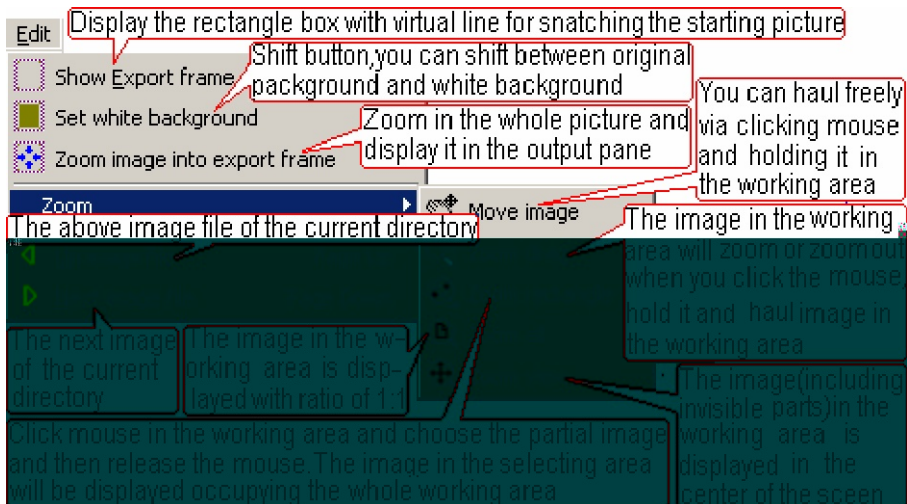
Edit

Display the rectangle box with virtual line for snatching the starting picture

Show Export frame

Shift button,you can shift between original packground and white background

Set white background

Zoom in the whole picture and display it in the output pane

Zoom image into export frame

You can haul freely via clicking mouse and holding it in the working area

Zoom

Move image

The above image file of the current directory

The image in the working area will zoom or zoom out when you click the mouse, hold it and haul image in the working area

The next image of the current directory

The image in the working area is displayed with ratio of 1:1

The image(including invisible parts)in the working area is displayed in the center of the sceen

Click mouse in the working area and choose the partial image and then release the mouse. The image in the selecting area will be displayed occupying the whole working area